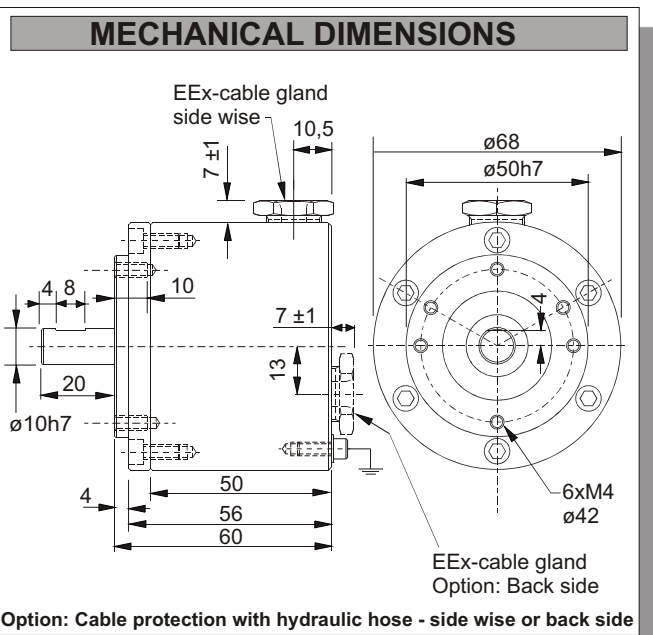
MECHANICAL DIMENSIONS

EEx-cable gland side wise

10,5

7 ±1

ø68

ø50h7

4 8

10

7 ±1

4

13

20

ø10h7

4

50

56

60

6xM4 ø42

EEx-cable gland Option: Back side

Option: Cable protection with hydraulic hose - side wise or back side